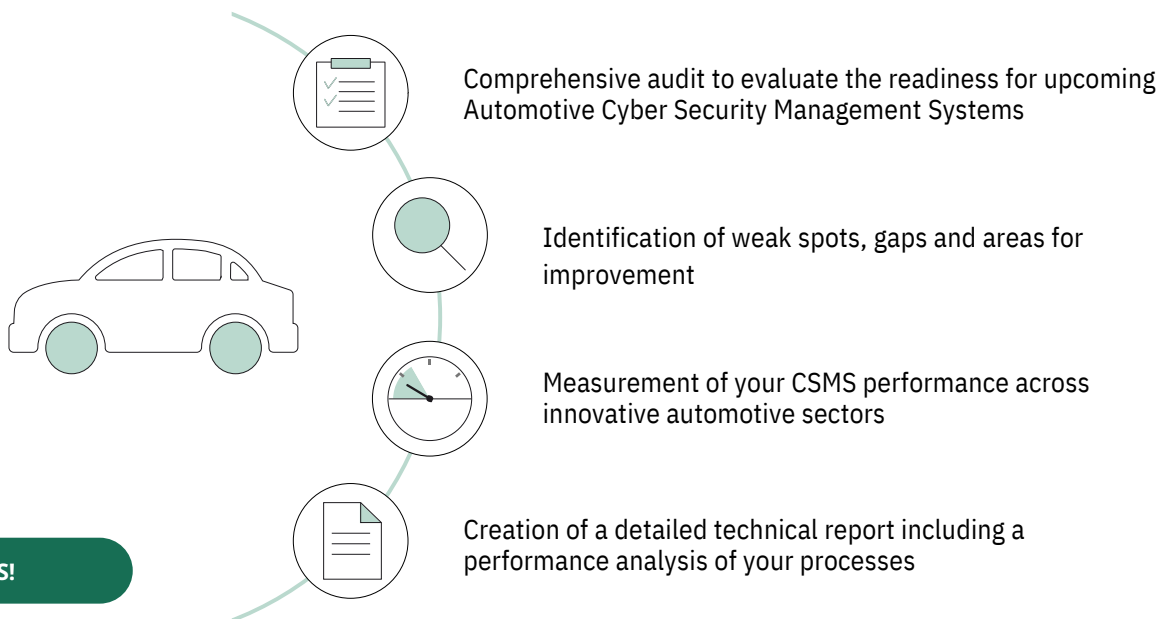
Comprehensive audit to evaluate the readiness for upcoming Automotive Cyber Security Management Systems

Identification of weak spots, gaps and areas for improvement

Measurement of your CSMS performance across innovative automotive sectors

Creation of a detailed technical report including a performance analysis of your processes

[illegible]S!